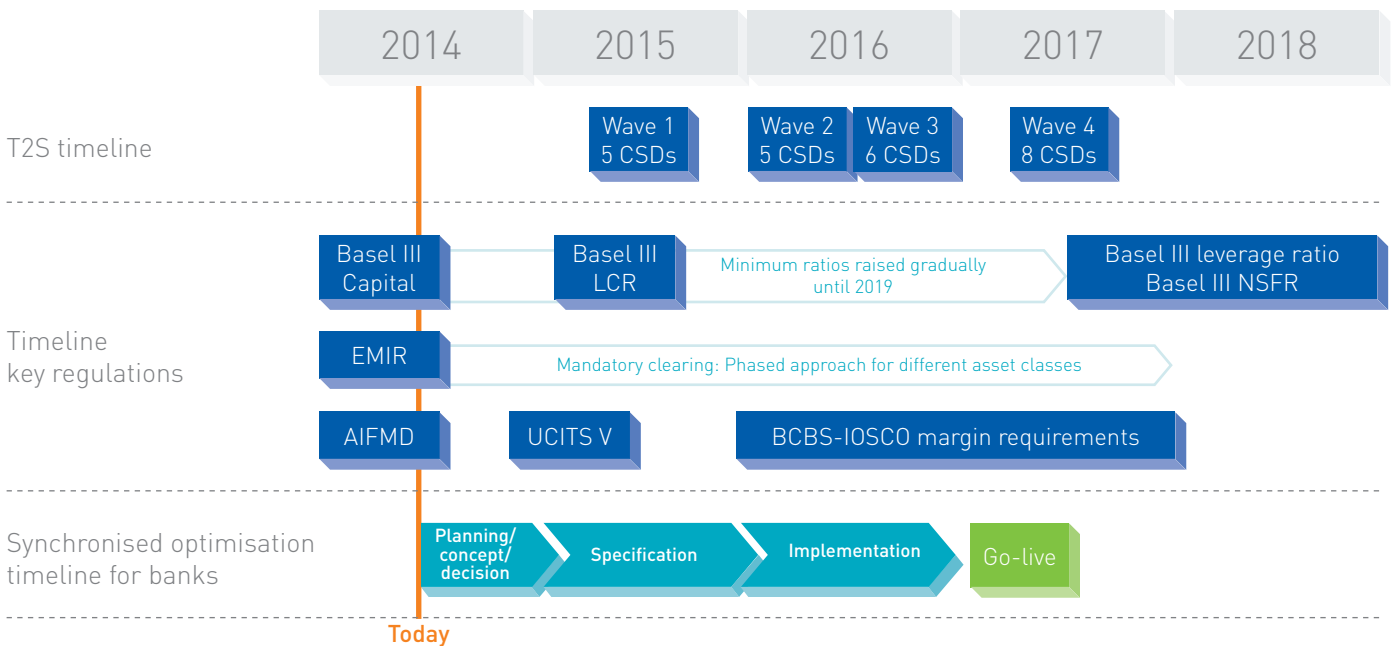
2014 2015 2016 2017 2018

T2S timeline

Wave 1
5 CSDs

Wave 2
5 CSDs

Wave 3
6 CSDs

Wave 4
8 CSDs

Timeline
key regulations

Basel III
Capital

Basel III
LCR

Minimum ratios raised gradually until 2019

Basel III leverage ratio
Basel III NSFR

EMIR

Mandatory clearing: Phased approach for different asset classes

AIFMD

UCITS V

BCBS-IOSCO margin requirements

Synchronised optimisation
timeline for banks

Planning/
concept/
decision

Specification

Implementation

Go-live

Today